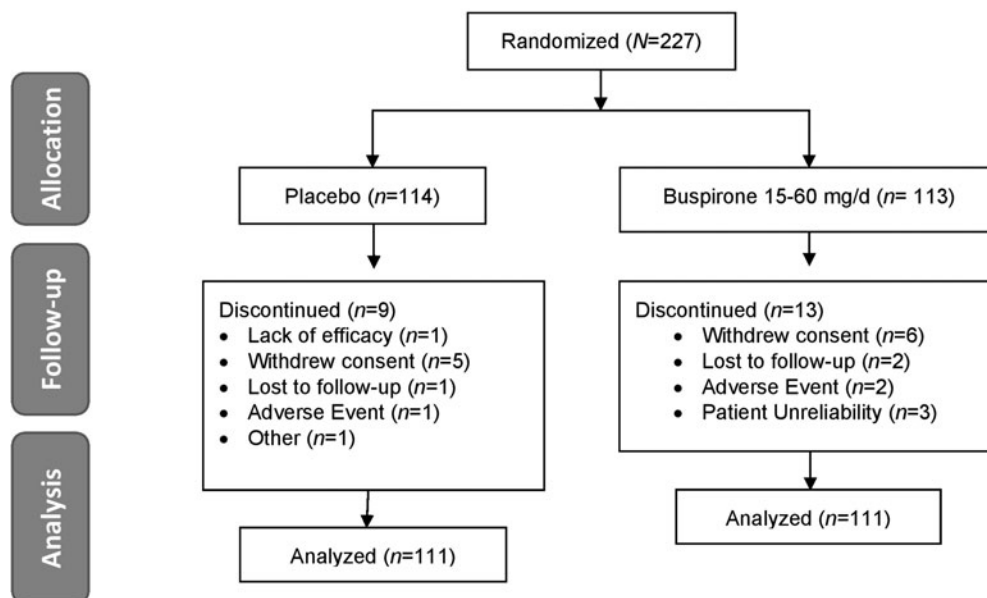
Randomized (N=227)

Allocation

Placebo (n=114)

Buspirone 15-60 mg/d (n= 113)

Follow-up

Discontinued (n=9)
- Lack of efficacy (n=1)
- Withdrew consent (n=5)
- Lost to follow-up (n=1)
- Adverse Event (n=1)
- Other (n=1)

Discontinued (n=13)
- Withdrew consent (n=6)
- Lost to follow-up (n=2)
- Adverse Event (n=2)
- Patient Unreliability (n=3)

Analysis

Analyzed (n=111)

Analyzed (n=111)